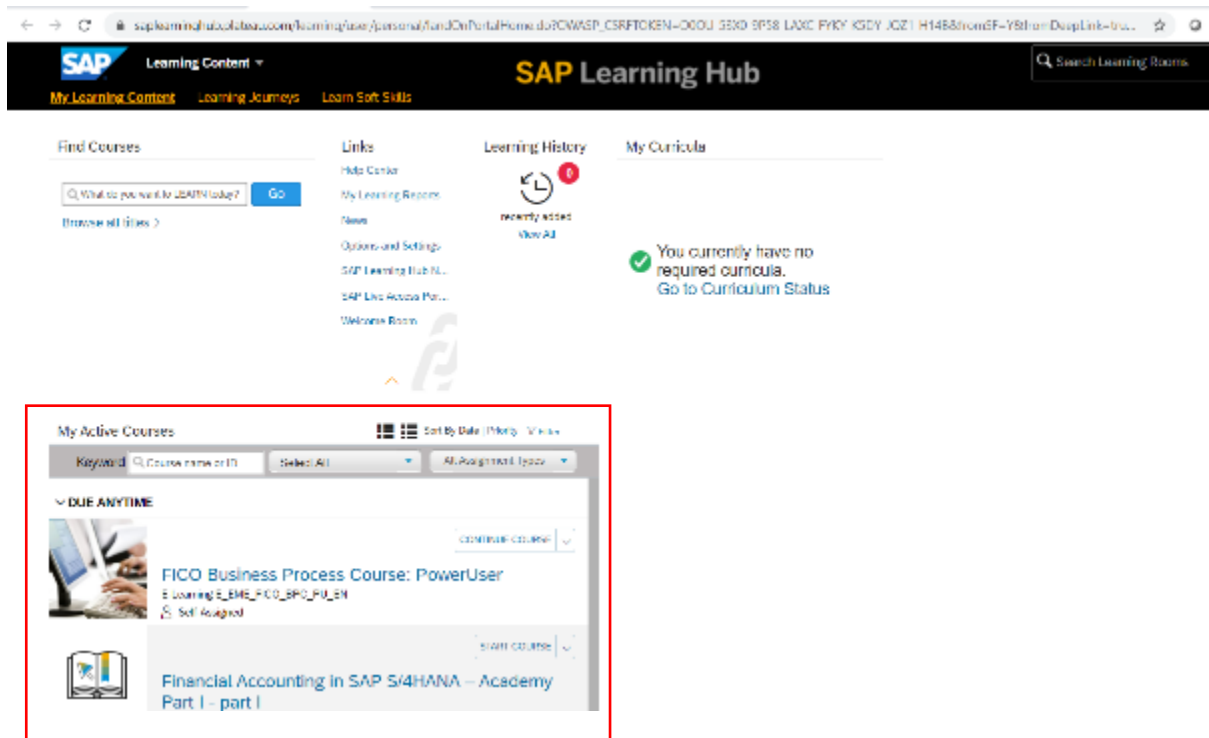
saplearninghub.plateau.com/learning/user/personal/landOnPortalHome.do?OWASP_CSRFTOKEN=D0OU-55X0-9P58-LAXC-PYKY-KSDY-JOZ1-H146&fromSF=Y&fromDeepLink=tru...

SAP Learning Content

SAP Learning Hub

Search Learning Rooms

My Learning Content Learning Journeys Learn Soft Skills

Find Courses

What do you want to LEARN today? Go

Browse all titles >

Links

Help Center

My Learning Reports

News

Options and Settings

SAP Learning Hub N...

SAP Live Access Por...

Welcome Room

Learning History

0

recently added

View All

My Curricula

You currently have no required curricula.
Go to Curriculum Status

My Active Courses

Sort By Date | Priority | Title

Keyword Course name or ID Select All All Assignment Types

DUE ANYTIME

CONTINUE COURSE

FICO Business Process Course: PowerUser

E-Learning | E_EME_FICO_BPC_PU_EN

Self Assigned

START COURSE

Financial Accounting in SAP S/4HANA – Academy Part I - part I